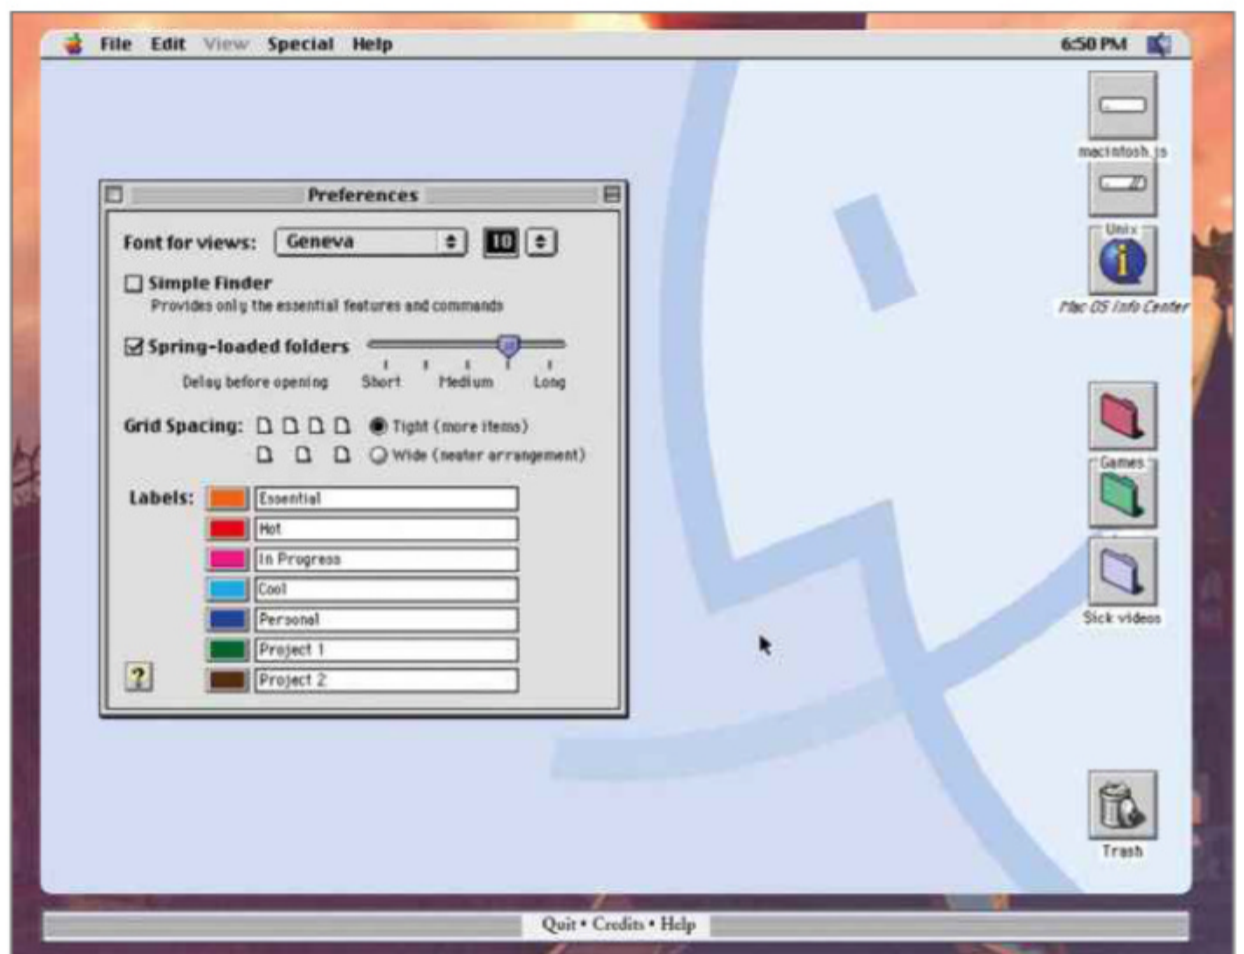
File Edit View Special Help

6:50 PM

Preferences

Font for views: Geneva 10

Simple Finder
Provides only the essential features and commands

Spring-loaded folders
Delay before opening Short Medium Long

Grid Spacing: Tight (more items)
Wide (neater arrangement)

Labels: Essential
Hot
In Progress
Cool
Personal
Project 1
Project 2

?

macintosh.js

Unix

Mac OS Info Center

Games

Sick videos

Trash

Quit • Credits • Help